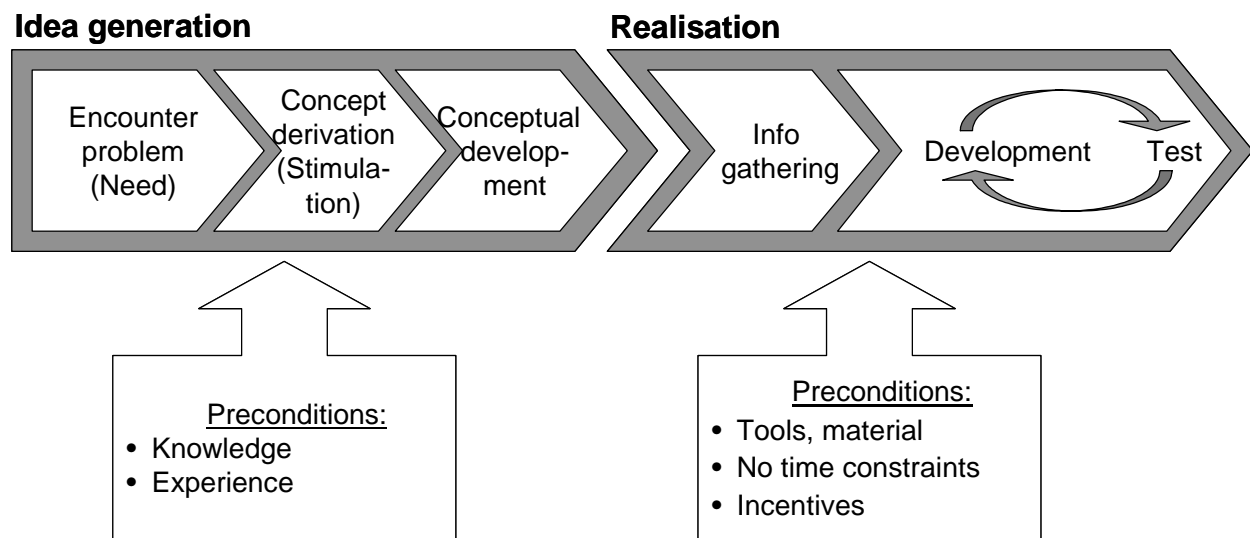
**Idea generation**

**Realisation**

Encounter problem (Need)

Concept derivation (Stimulation)

Conceptual development

Info gathering

Development

Test

Preconditions:
- Knowledge
- Experience

Preconditions:
- Tools, material
- No time constraints
- Incentives